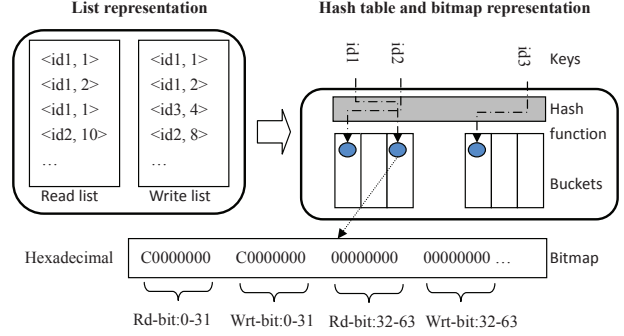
List representation

Hash table and bitmap representation

<id1, 1>
<id1, 2>
<id1, 1>
<id2, 10>
…
Read list

<id1, 1>
<id1, 2>
<id3, 4>
<id2, 8>
…
Write list

id1 id2 id3 Keys

Hash function

Buckets

Hexadecimal C0000000 C0000000 00000000 00000000 … Bitmap

Rd-bit:0-31 Wrt-bit:0-31 Rd-bit:32-63 Wrt-bit:32-63